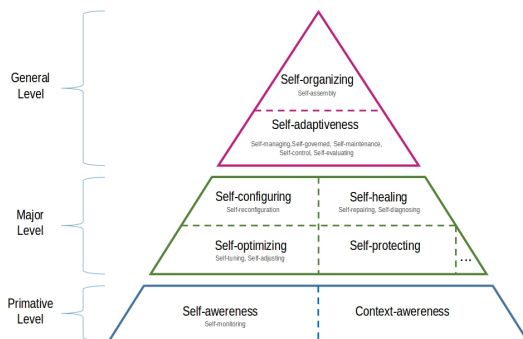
General Level

Self-organizing
Self-assembly

Self-adaptiveness
Self-managing,Self-governed, Self-maintenance, Self-control, Self-evaluating

Major Level

Self-configuring
Self-reconfiguration

Self-healing
Self-repairing, Self-diagnosing

Self-optimizing
Self-tuning, Self-adjusting

Self-protecting

...

Primative Level

Self-awereness
Self-monitoring

Context-awereness